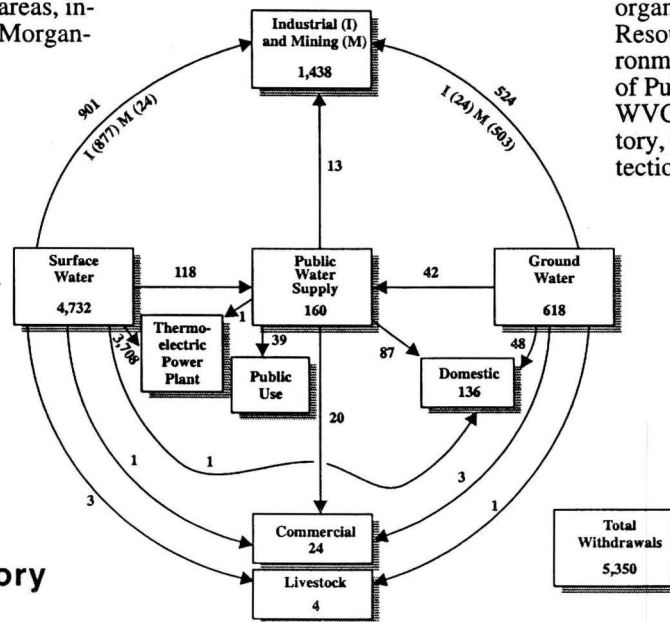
areas, in- Morgan-

organ Resou ronm of Pu WVC tory, tectio

Industrial (I) and Mining (M)
1,438

901
I (877) M (24)

524
I (24) M (503)

13

Surface Water
4,732

118

Public Water Supply
160

42

Ground Water
618

1

Thermo-electric Power Plant

3,708

39

Public Use

87

48

Domestic
136

20

1

1

3

1

3

Commercial
24

Livestock
4

Total Withdrawals
5,350

ory